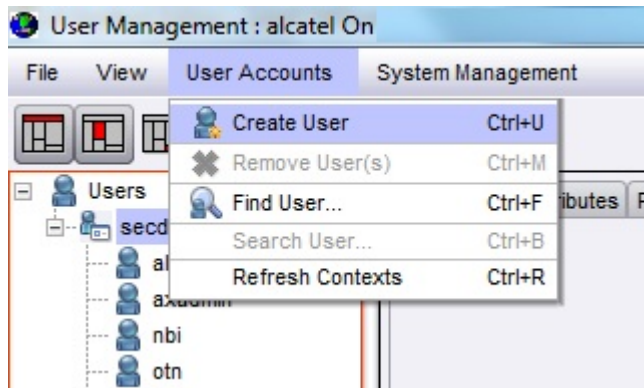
User Management : alcatel On

File View User Accounts System Management

Create User Ctrl+U
Remove User(s) Ctrl+M
Find User... Ctrl+F
Search User... Ctrl+B
Refresh Contexts Ctrl+R

Users
secd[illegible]
al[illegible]
axadmin
nbi
otn

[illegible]ributes